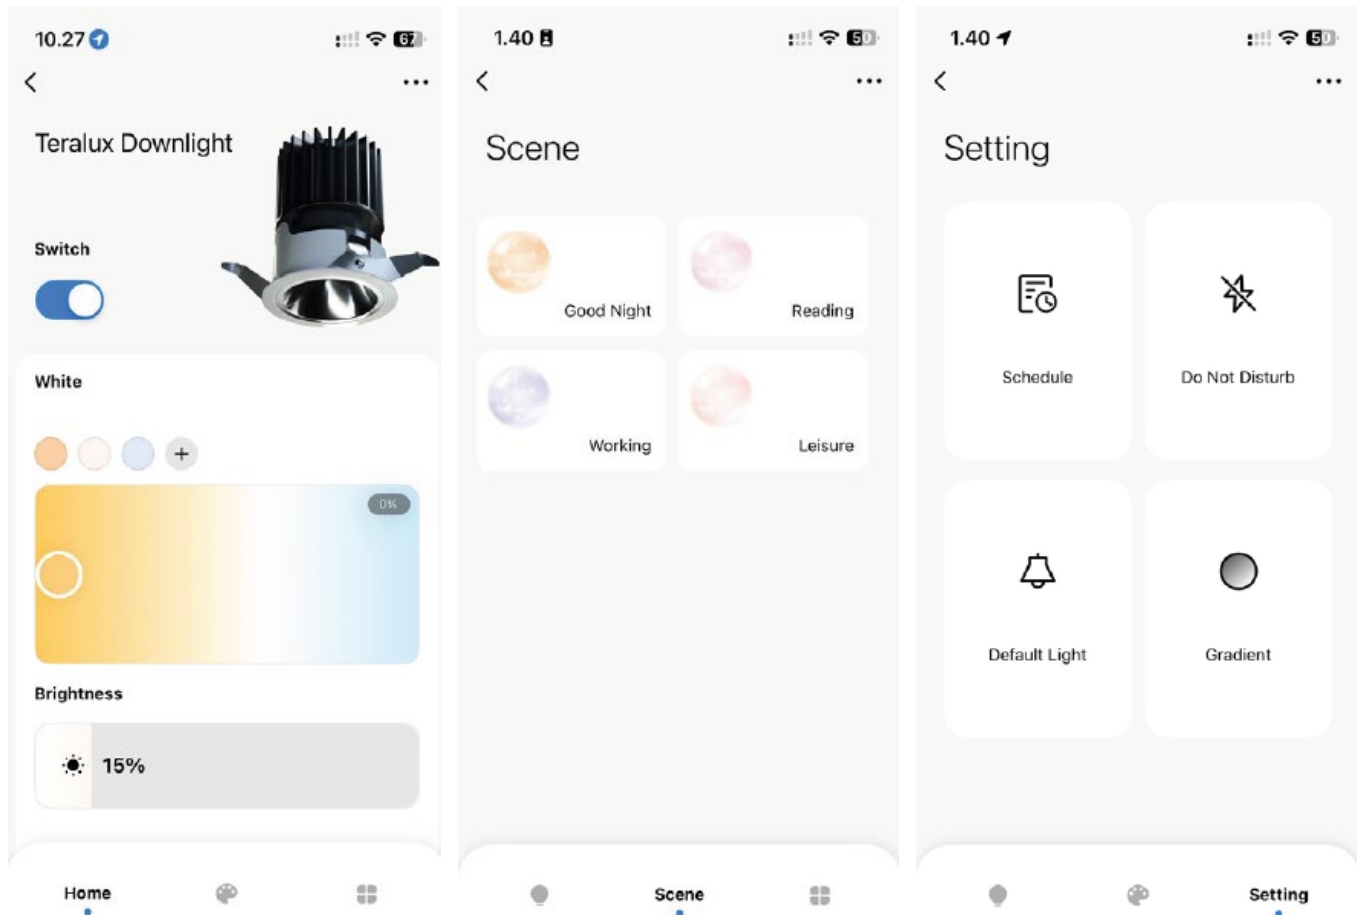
10.27

67

<

...

Teralux Downlight

Switch

White

+

0%

Brightness

15%

Home

1.40

50

<

...

Scene

Good Night

Reading

Working

Leisure

Scene

1.40

50

<

...

Setting

Schedule

Do Not Disturb

Default Light

Gradient

Setting